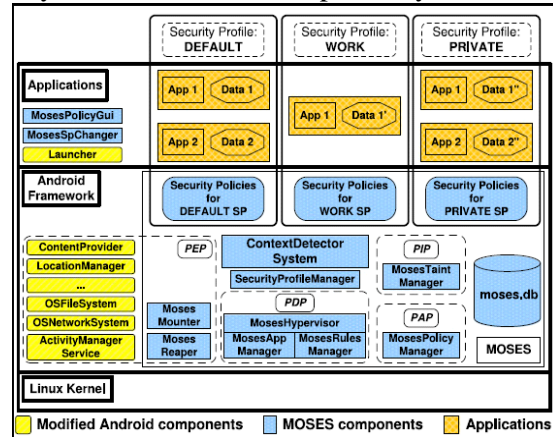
Security Profile: DEFAULT

Security Profile: WORK

Security Profile: PRIVATE

Applications

MosesPolicyGui

MosesSpChanger

Launcher

App 1

Data 1

App 2

Data 2

App 1

Data 1'

App 1

Data 1''

App 2

Data 2''

Android Framework

Security Policies for DEFAULT SP

Security Policies for WORK SP

Security Policies for PRIVATE SP

ContentProvider

LocationManager

...

OSFileSystem

OSNetworkSystem

ActivityManager Service

PEP

Moses Mounter

Moses Reaper

ContextDetector System

SecurityProfileManager

PDP

MosesHypervisor

MosesApp Manager

MosesRules Manager

PIP

MosesTaint Manager

PAP

MosesPolicy Manager

moses.db

MOSES

Linux Kernel

Modified Android components

MOSES components

Applications